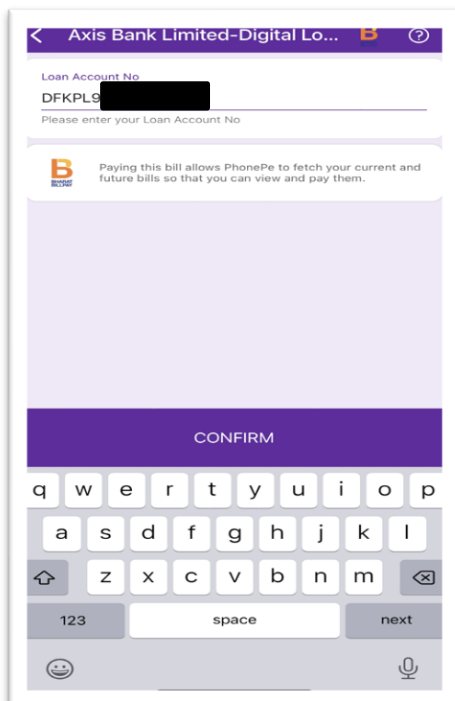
Axis Bank Limited-Digital Lo...

Loan Account No
DFKPL9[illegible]
Please enter your Loan Account No

Paying this bill allows PhonePe to fetch your current and future bills so that you can view and pay them.

CONFIRM

q w e r t y u i o p
a s d f g h j k l
z x c v b n m
123 space next